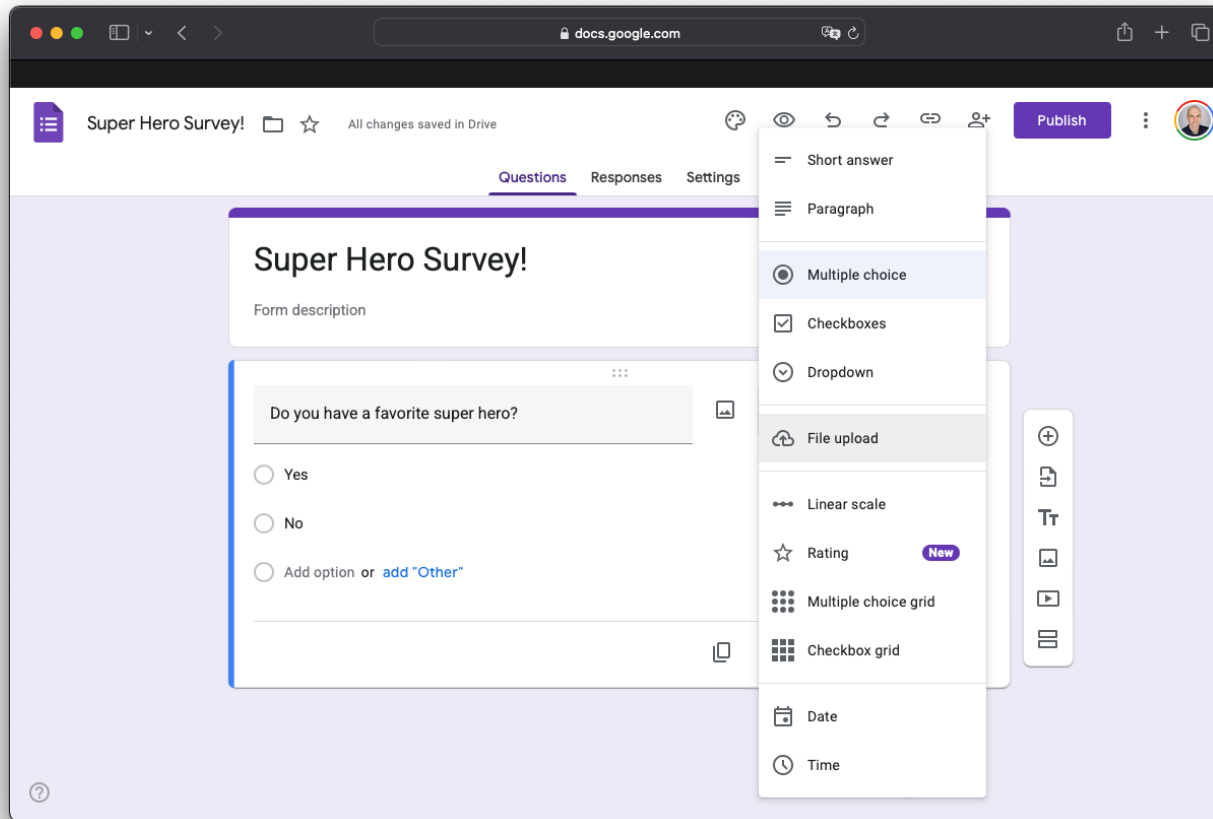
docs.google.com

Super Hero Survey!

All changes saved in Drive

Publish

Questions Responses Settings

Super Hero Survey!

Form description

Do you have a favorite super hero?

Yes

No

Add option or add "Other"

Short answer

Paragraph

Multiple choice

Checkboxes

Dropdown

File upload

Linear scale

Rating New

Multiple choice grid

Checkbox grid

Date

Time